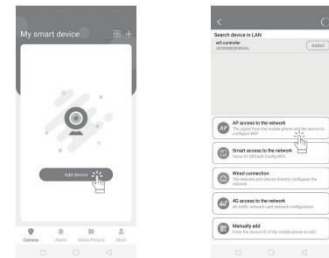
My smart device

Add device

Camera Album Video/Picture More

Search device in LAN

wifi controller

Added

AP access to the network

Smart access to the network

Wired connection

4G access to the network

Manually add